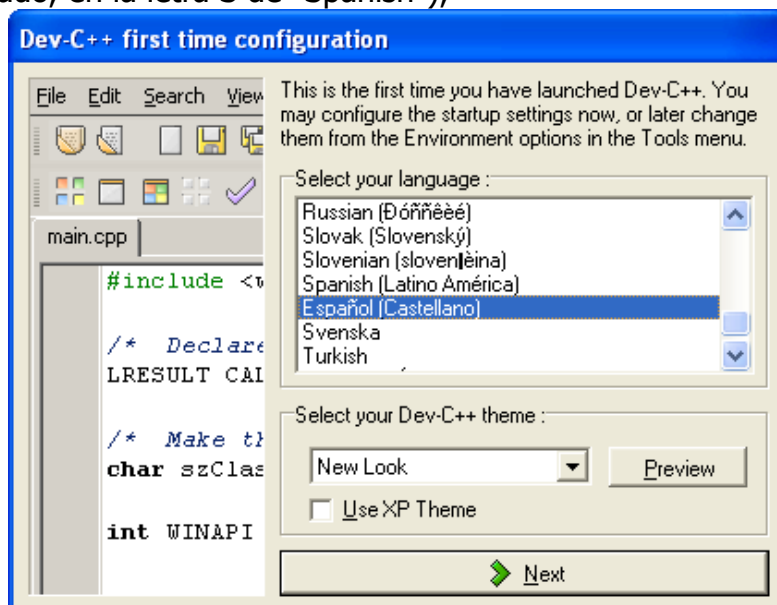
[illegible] en la letra S de "Spanish"),

Dev-C++ first time configuration

File Edit Search View

main.cpp

#include <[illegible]

/* Declare
LRESULT CAL

/* Make th
char szClas

int WINAPI

This is the first time you have launched Dev-C++. You may configure the startup settings now, or later change them from the Environment options in the Tools menu.

Select your language :

Russian (Ðóññêèé)
Slovak (Slovenský)
Slovenian (slovenščina)
Spanish (Latino América)
Español (Castellano)
Svenska
Turkish

Select your Dev-C++ theme :

New Look

Preview

Use XP Theme

Next